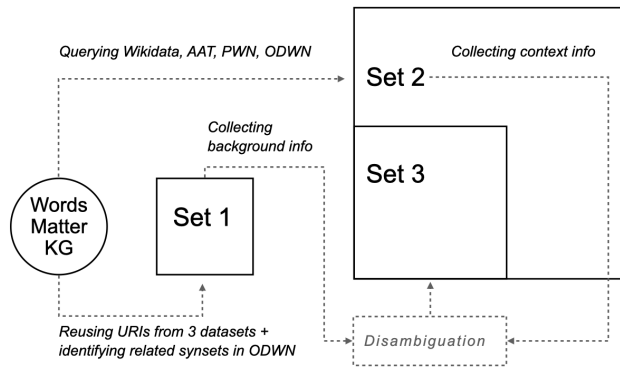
Querying Wikidata, AAT, PWN, ODWN

Collecting context info

Set 2

Collecting background info

Set 3

Words Matter KG

Set 1

Reusing URIs from 3 datasets + identifying related synsets in ODWN

Disambiguation